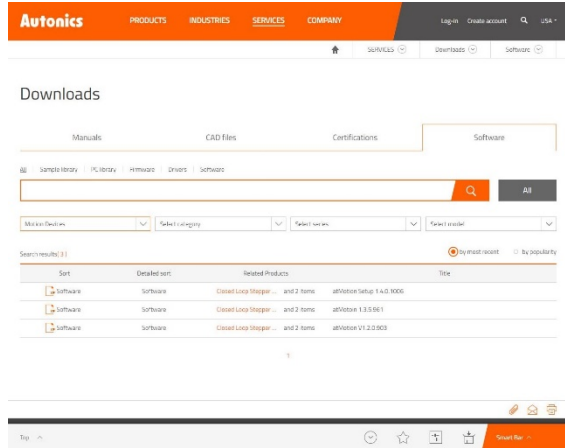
Autonics PRODUCTS INDUSTRIES SERVICES COMPANY Log-in Create account USA

SERVICES Downloads Software

Downloads

| Manuals | CAD files | Certifications | Software |
|---|---|---|---|

All | Sample library | PC library | Firmware | Drivers | Software

All

Motion Devices | Select category | Select series | Select model

Search results(3) By most recent By popularity

| Sort | Detailed sort | Related Products | Title |
|---|---|---|---|
| Software | Software | Closed Loop Stepper ... and 2 items | atMotion Setup 1.4.0.1000 |
| Software | Software | Closed Loop Stepper ... and 2 items | atMotion 1.3.5.961 |
| Software | Software | Closed Loop Stepper ... and 2 items | atMotion V1.2.0.903 |

1

Top Smart Bar